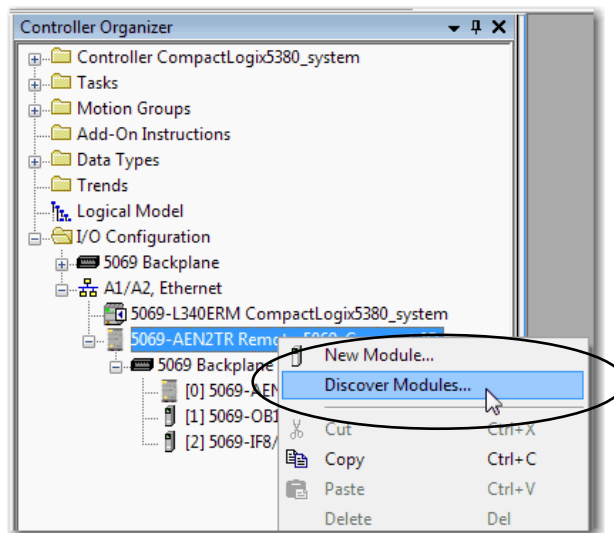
Controller Organizer

Controller CompactLogix5380_system

Tasks

Motion Groups

Add-On Instructions

Data Types

Trends

Logical Model

I/O Configuration

5069 Backplane

A1/A2, Ethernet

5069-L340ERM CompactLogix5380_system

5069-AEN2TR Remo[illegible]

5069 Backplane

[0] 5069-AEN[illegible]

[1] 5069-OB1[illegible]

[2] 5069-IF8/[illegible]

New Module...

Discover Modules...

Cut Ctrl+X

Copy Ctrl+C

Paste Ctrl+V

Delete Del